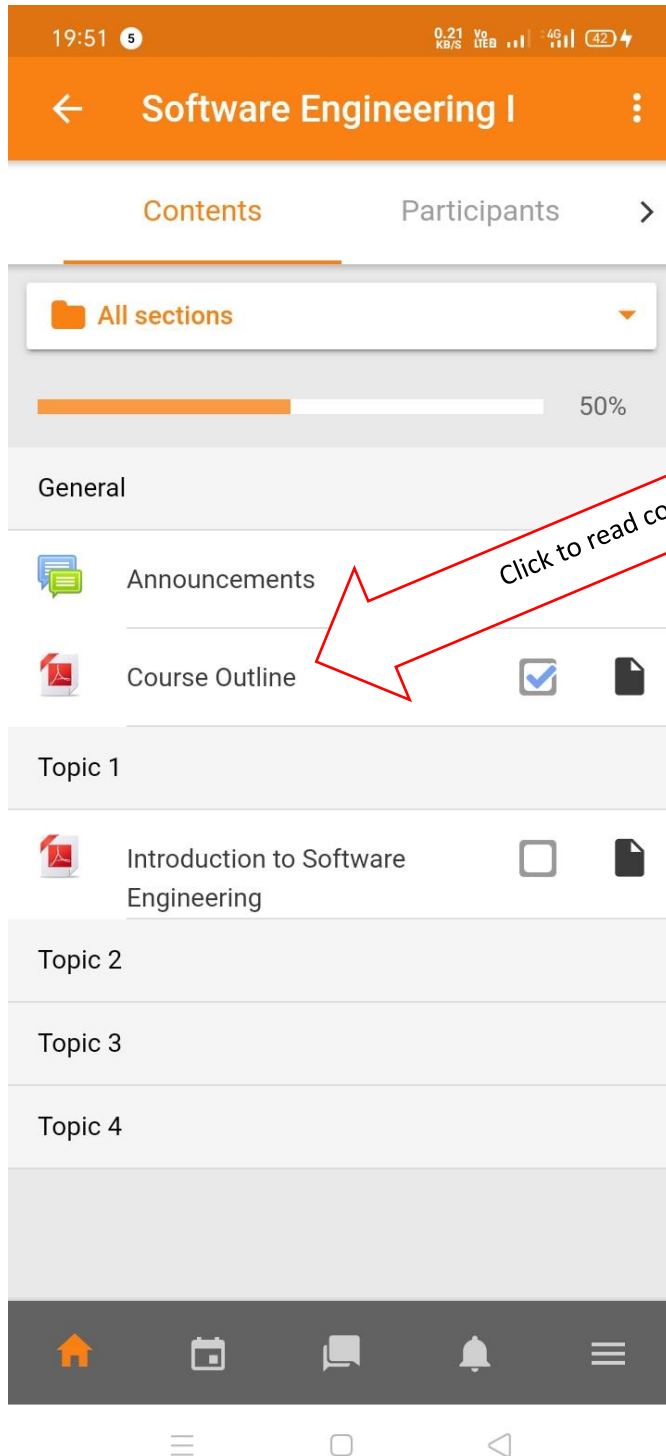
19:51 5 0.21 KB/S Vo LTE 4G 42

Software Engineering I

Contents

Participants

All sections

50%

General

Announcements

Click to read co

Course Outline

Topic 1

Introduction to Software Engineering

Topic 2

Topic 3

Topic 4